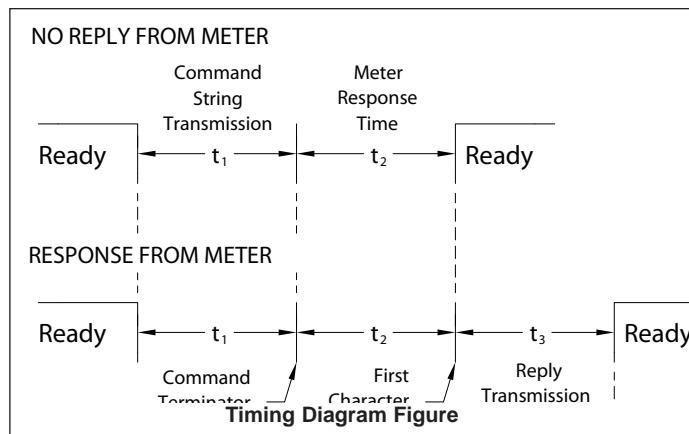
NO REPLY FROM METER

Command String Transmission

Meter Response Time

Ready

$t_1$

$t_2$

Ready

RESPONSE FROM METER

Ready

$t_1$

$t_2$

$t_3$

Ready

Command Terminator

First Character

Reply Transmission

Timing Diagram Figure